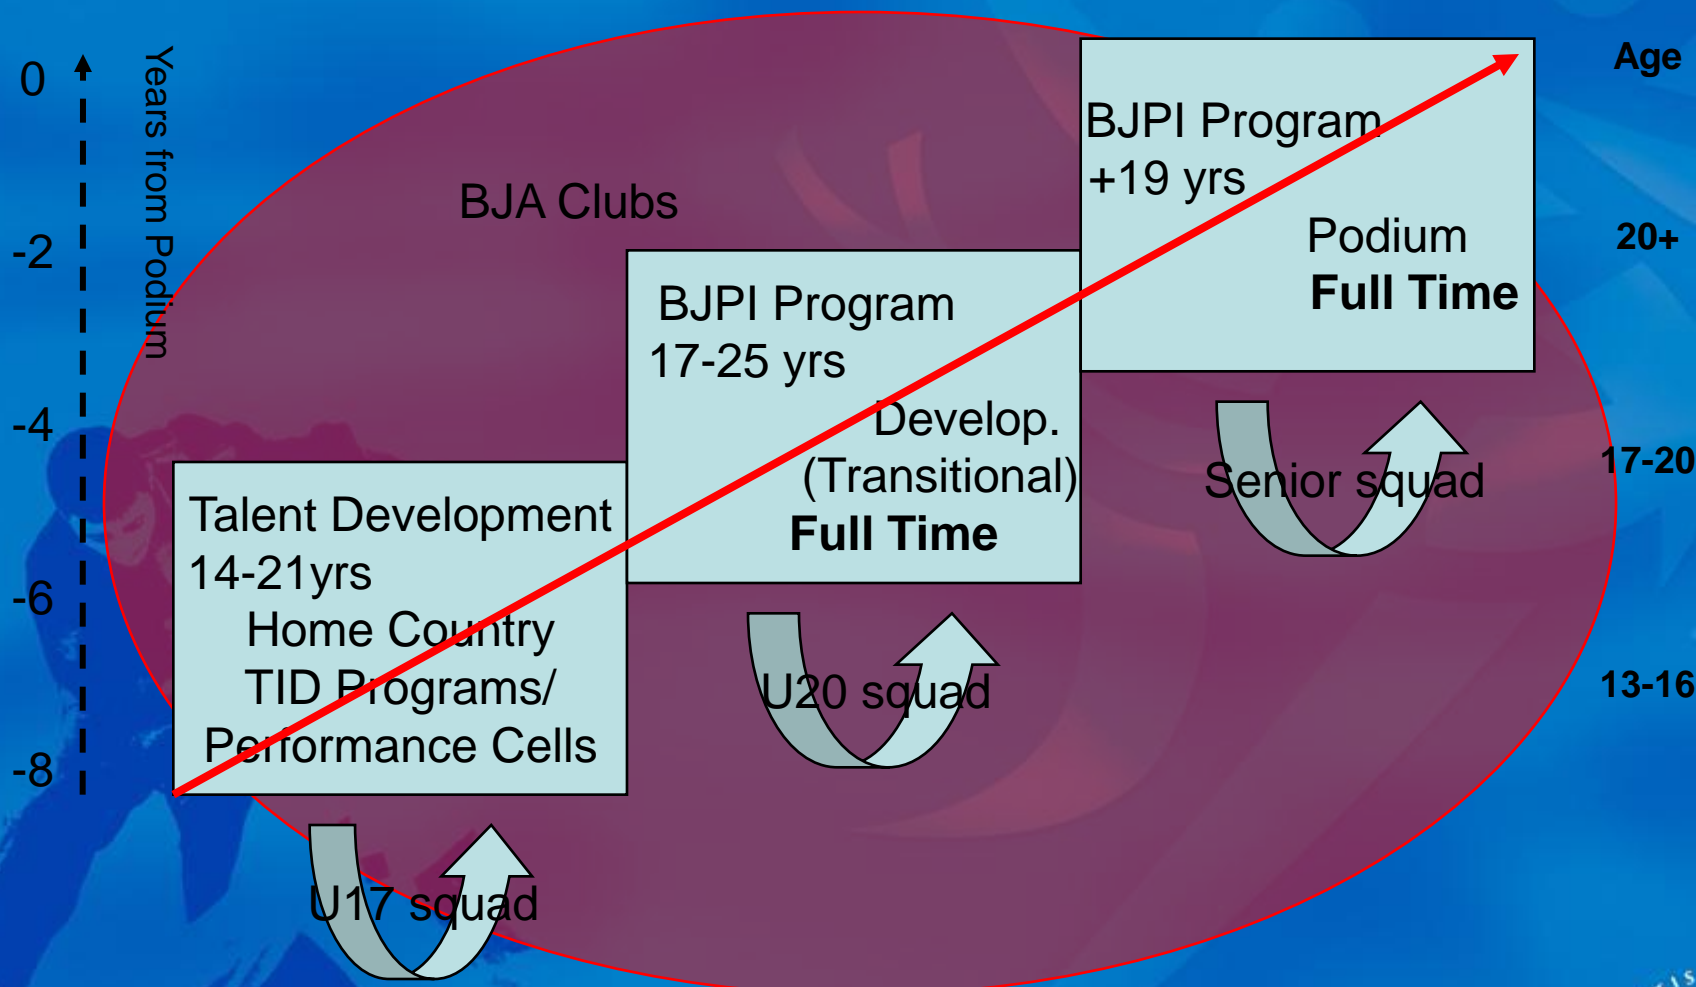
0
-2
-4
-6
-8

Years from Podium

BJA Clubs

Talent Development
14-21yrs
Home Country
TID Programs/
Performance Cells

BJPI Program
17-25 yrs
Develop.
(Transitional)
Full Time

BJPI Program
+19 yrs
Podium
Full Time

U17 squad

U20 squad

Senior squad

Age
20+
17-20
13-16